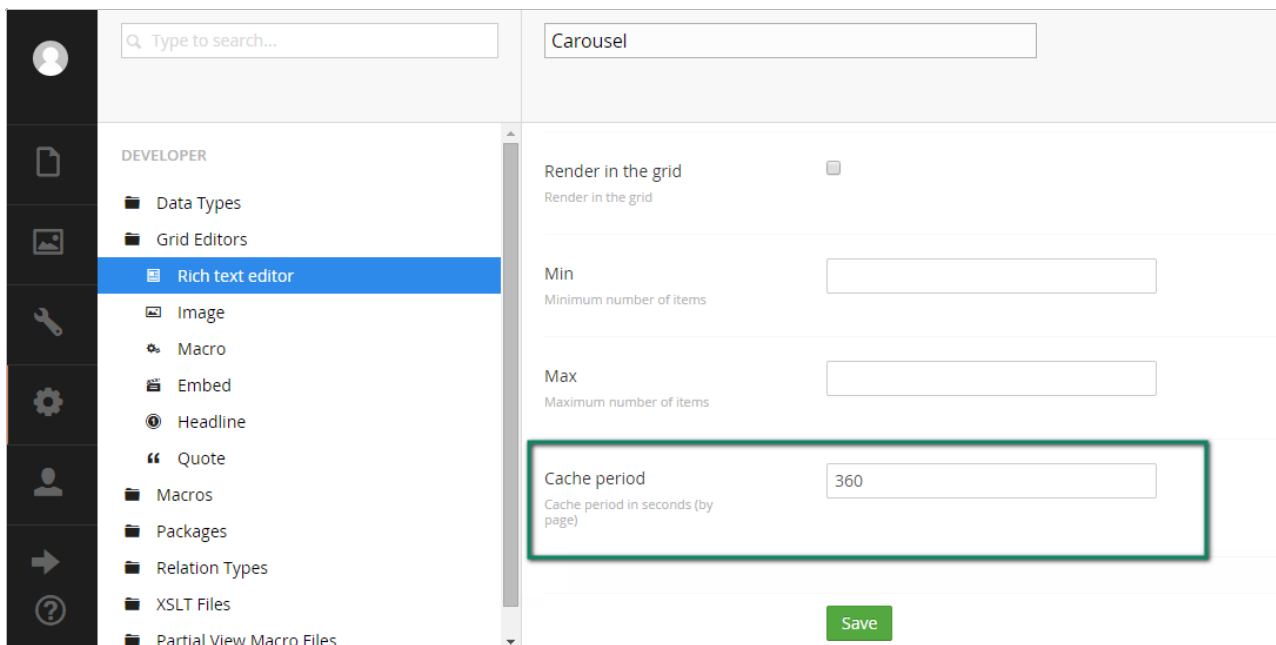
Type to search...

Carousel

DEVELOPER

Data Types

Grid Editors

Rich text editor

Image

Macro

Embed

Headline

Quote

Macros

Packages

Relation Types

XSLT Files

Partial View Macro Files

Render in the grid

Render in the grid

Min

Minimum number of items

Max

Maximum number of items

Cache period

Cache period in seconds (by page)

360

Save